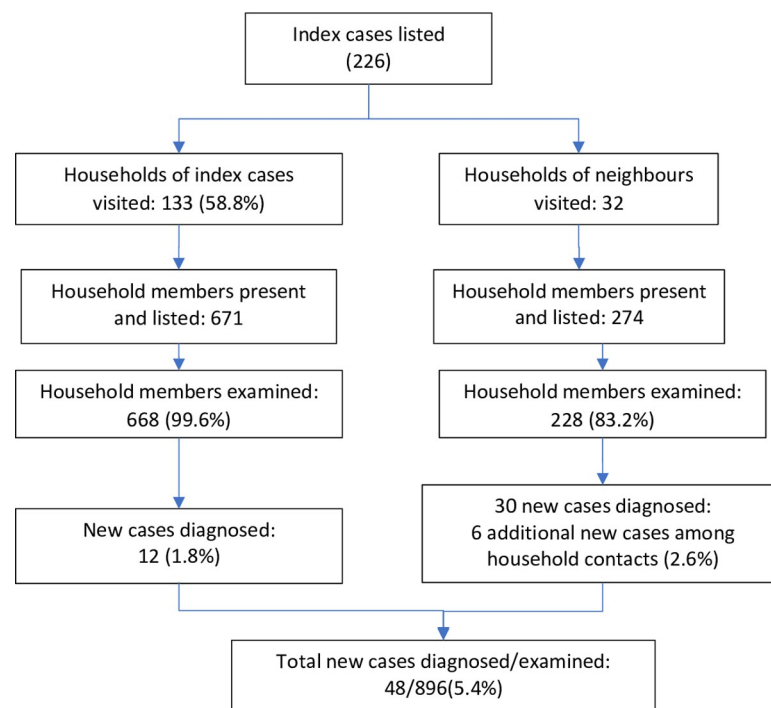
Index cases listed
(226)

Households of index cases visited: 133 (58.8%)

Household members present and listed: 671

Household members examined: 668 (99.6%)

New cases diagnosed: 12 (1.8%)

Households of neighbours visited: 32

Household members present and listed: 274

Household members examined: 228 (83.2%)

30 new cases diagnosed: 6 additional new cases among household contacts (2.6%)

Total new cases diagnosed/examined: 48/896(5.4%)